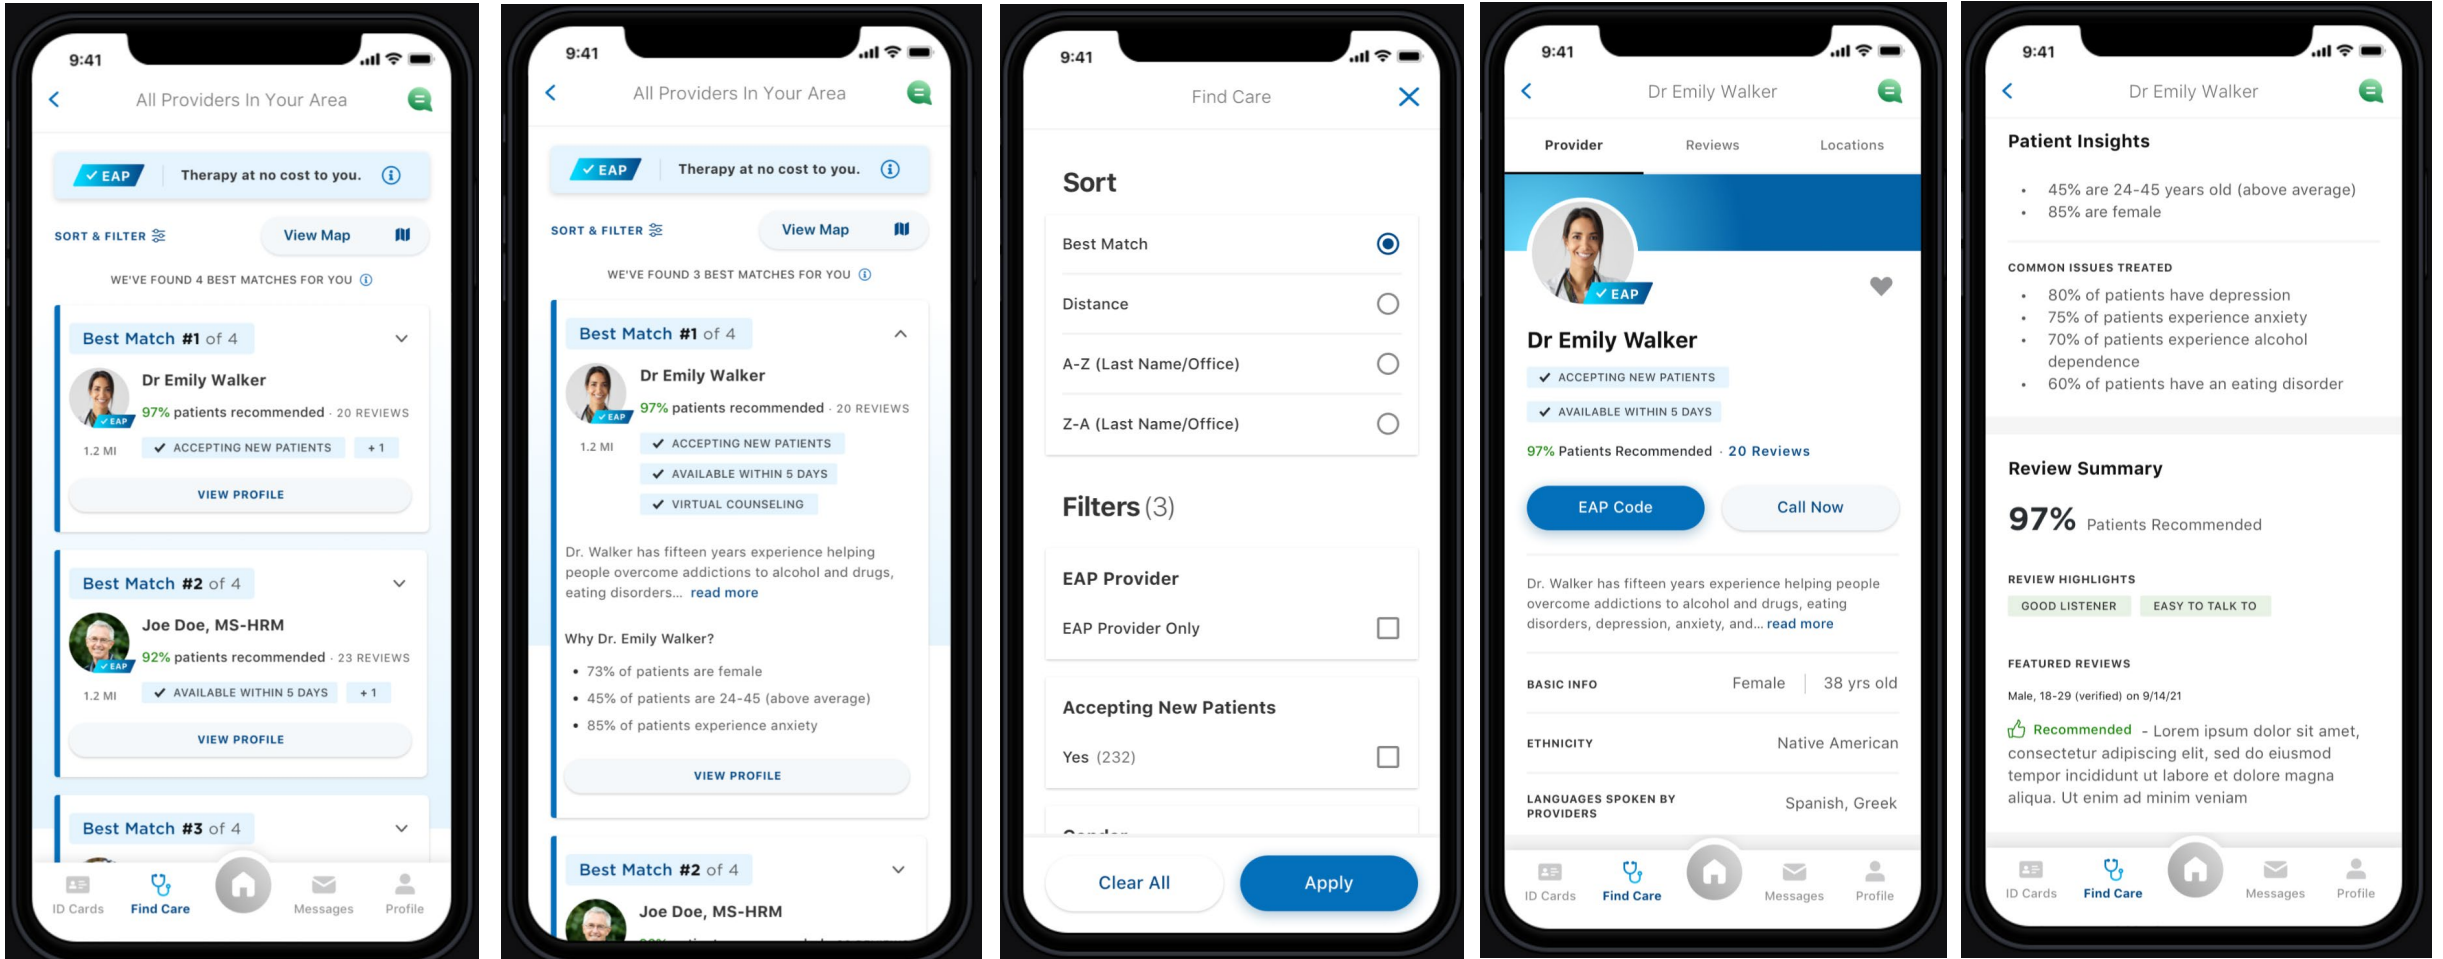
9:41

All Providers In Your Area

✓ EAP Therapy at no cost to you.

SORT & FILTER

View Map

WE'VE FOUND 4 BEST MATCHES FOR YOU

Best Match #1 of 4

Dr Emily Walker

✓ EAP

97% patients recommended · 20 REVIEWS

1.2 MI

✓ ACCEPTING NEW PATIENTS +1

VIEW PROFILE

Best Match #2 of 4

Joe Doe, MS-HRM

✓ EAP

92% patients recommended · 23 REVIEWS

1.2 MI

✓ AVAILABLE WITHIN 5 DAYS +1

VIEW PROFILE

Best Match #3 of 4

ID Cards Find Care Messages Profile

9:41

All Providers In Your Area

✓ EAP Therapy at no cost to you.

SORT & FILTER

View Map

WE'VE FOUND 3 BEST MATCHES FOR YOU

Best Match #1 of 4

Dr Emily Walker

✓ EAP

97% patients recommended · 20 REVIEWS

1.2 MI

✓ ACCEPTING NEW PATIENTS

✓ AVAILABLE WITHIN 5 DAYS

✓ VIRTUAL COUNSELING

Dr. Walker has fifteen years experience helping people overcome addictions to alcohol and drugs, eating disorders... read more

Why Dr. Emily Walker?

• 73% of patients are female
• 45% of patients are 24-45 (above average)
• 85% of patients experience anxiety

VIEW PROFILE

Best Match #2 of 4

Joe Doe, MS-HRM

9:41

Find Care

Sort

Best Match

Distance

A-Z (Last Name/Office)

Z-A (Last Name/Office)

Filters (3)

EAP Provider

EAP Provider Only

Accepting New Patients

Yes (232)

Clear All

Apply

9:41

Dr Emily Walker

Provider Reviews Locations

✓ EAP

Dr Emily Walker

✓ ACCEPTING NEW PATIENTS

✓ AVAILABLE WITHIN 5 DAYS

97% Patients Recommended · 20 Reviews

EAP Code

Call Now

Dr. Walker has fifteen years experience helping people overcome addictions to alcohol and drugs, eating disorders, depression, anxiety, and... read more

BASIC INFO Female | 38 yrs old

ETHNICITY Native American

LANGUAGES SPOKEN BY PROVIDERS Spanish, Greek

ID Cards Find Care Messages Profile

9:41

Dr Emily Walker

Patient Insights

• 45% are 24-45 years old (above average)
• 85% are female

COMMON ISSUES TREATED

• 80% of patients have depression
• 75% of patients experience anxiety
• 70% of patients experience alcohol dependence
• 60% of patients have an eating disorder

Review Summary

97% Patients Recommended

REVIEW HIGHLIGHTS

GOOD LISTENER EASY TO TALK TO

FEATURED REVIEWS

Male, 18-29 (verified) on 9/14/21

Recommended - Lorem ipsum dolor sit amet, consectetur adipiscing elit, sed do eiusmod tempor incididunt ut labore et dolore magna aliqua. Ut enim ad minim veniam

ID Cards Find Care Messages Profile